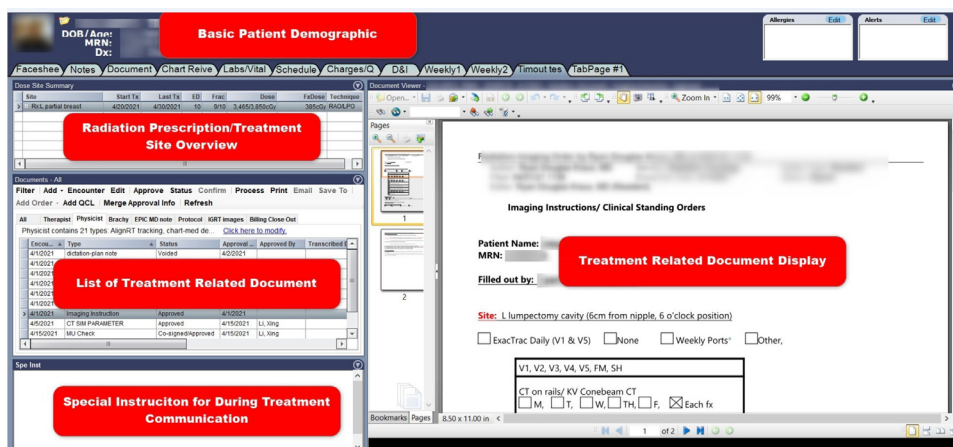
DOB/Age:
MRN:
Dx:

Basic Patient Demographic

Allergies Edit
Alerts Edit

Faceshee Notes Document Chart Reive Labs/Vital Schedule Charges/Q D&I Weekly1 Weekly2 Timout tes TabPage #1

Dose Site Summary

| Site | Start Tx | Last Tx | ED | Frac | Dose | FxDose | Technique |
|---|---|---|---|---|---|---|---|
| RxL partial breast | 4/20/2021 | 4/30/2021 | 10 | 9/10 | 3,465/3,850cGy | 385cGy | RAO/LPO |

Radiation Prescription/Treatment Site Overview

Documents - All

Filter Add - Encounter Edit Approve Status Confirm Process Print Email Save To
Add Order - Add QCL Merge Approval Info Refresh

All Therapist Physicist Brachy EPIC MD note Protocol IGRT images Billing Close Out

Physicist contains 21 types: AlignRT tracking, chart-med de... Click here to modify.

| Encou... | Type | Status | Approval ... | Approved By | Transcribed D |
|---|---|---|---|---|---|
| 4/1/2021 | dictation-plan note | Voided | 4/2/2021 | | |
| 4/1/2021 | | | | | |
| 4/1/2021 | | | | | |
| 4/1/2021 | | | | | |
| 4/1/2021 | | | | | |
| 4/1/2021 | | | | | |
| 4/1/2021 | Imaging Instruction | Approved | 4/1/2021 | | |
| 4/5/2021 | CT SIM PARAMETER | Approved | 4/15/2021 | Li, Xing | |
| 4/15/2021 | MU Check | Co-signed/Approved | 4/15/2021 | Li, Xing | |

List of Treatment Related Document

Spe Inst

Special Instruciton for During Treatment Communication

Document Viewer

Open... Zoom In 99%

Pages

1

2

Imaging Instructions/ Clinical Standing Orders

Patient Name:
MRN:

Filled out by:

Treatment Related Document Display

Site: L lumpectomy cavity (6cm from nipple, 6 o'clock position)

ExacTrac Daily (V1 & V5) None Weekly Ports Other,

V1, V2, V3, V4, V5, FM, SH

CT on rails/ KV Conebeam CT
M, T, W, TH, F, ☒ Each fx

Bookmarks Pages 8.50 x 11.00 in

1 of 2